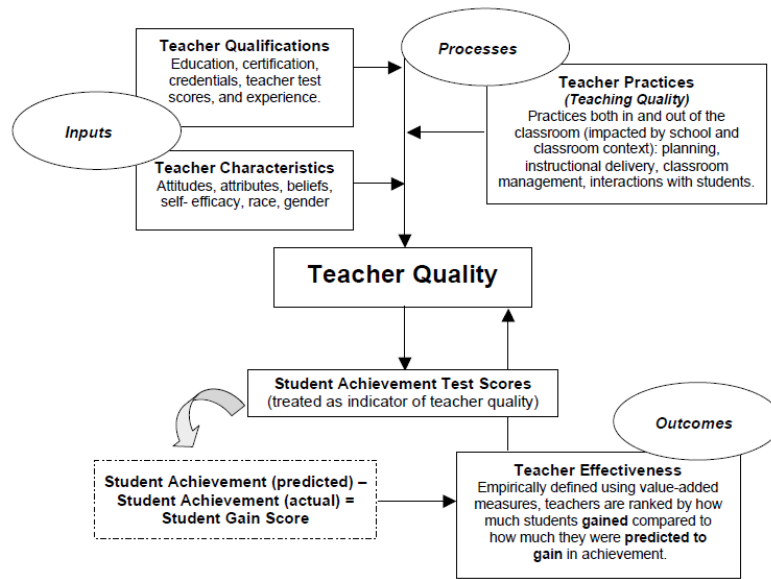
Teacher Qualifications
Education, certification, credentials, teacher test scores, and experience.

Processes

Teacher Practices
(Teaching Quality)
Practices both in and out of the classroom (impacted by school and classroom context): planning, instructional delivery, classroom management, interactions with students.

Inputs

Teacher Characteristics
Attitudes, attributes, beliefs, self- efficacy, race, gender

Teacher Quality

Student Achievement Test Scores
(treated as indicator of teacher quality)

Outcomes

Student Achievement (predicted) – Student Achievement (actual) = Student Gain Score

Teacher Effectiveness
Empirically defined using value-added measures, teachers are ranked by how much students gained compared to how much they were predicted to gain in achievement.